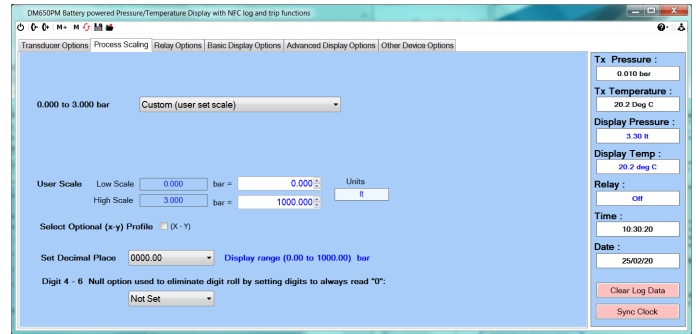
DM650PM Battery powered Pressure/Temperature Display with NFC log and trip functions

M+ M-

Transducer Options | Process Scaling | Relay Options | Basic Display Options | Advanced Display Options | Other Device Options

0.000 to 3.000 bar
Custom (user set scale)

User Scale
Low Scale 0.000 bar = 0.000
High Scale 3.000 bar = 1000.000
Units
lt

Select Optional (x-y) Profile (X - Y)

Set Decimal Place 0000.00
Display range (0.00 to 1000.00) bar

Digit 4 - 6 Null option used to eliminate digit roll by setting digits to always read "0":
Not Set

Tx Pressure :
0.010 bar
Tx Temperature :
20.2 Deg C
Display Pressure :
3.30 lt
Display Temp :
20.2 deg C
Relay :
Off
Time :
10:30:20
Date :
25/02/20
Clear Log Data
Sync Clock